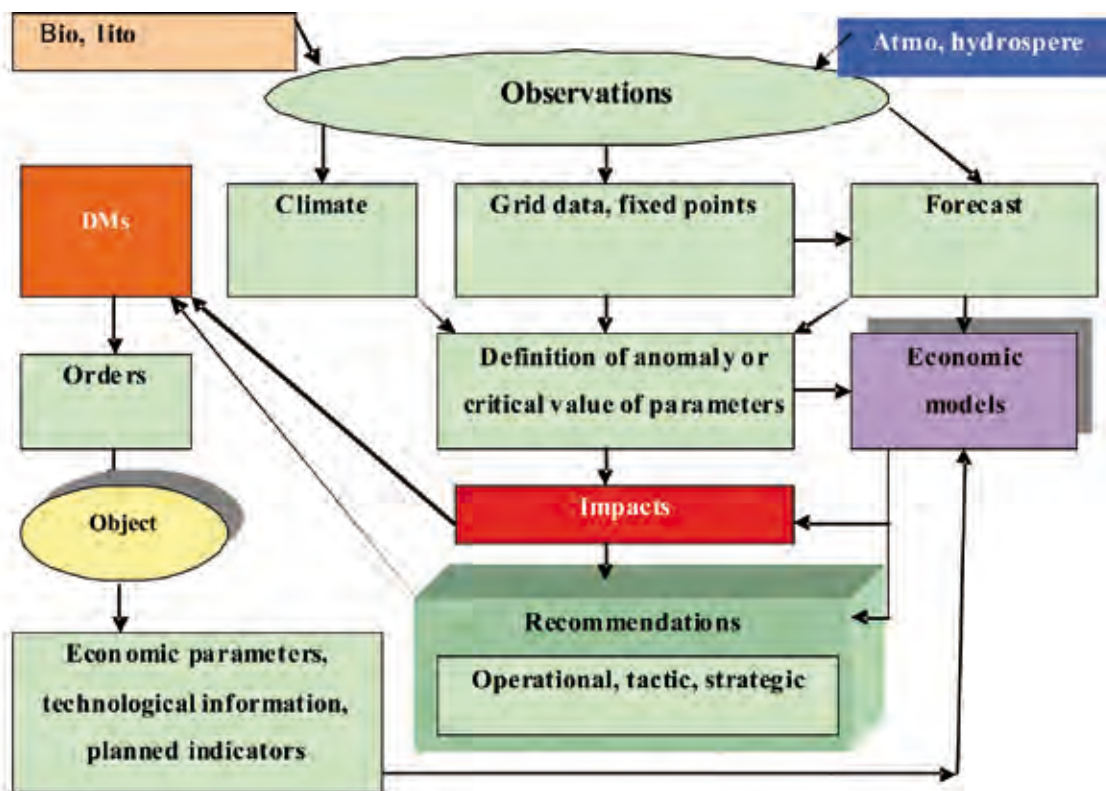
Bio, lito

Atmo, hydrospere

Observations

DMs

Climate

Grid data, fixed points

Forecast

Orders

Definition of anomaly or critical value of parameters

Economic models

Impacts

Object

Recommendations

Operational, tactic, strategic

Economic parameters, technological information, planned indicators